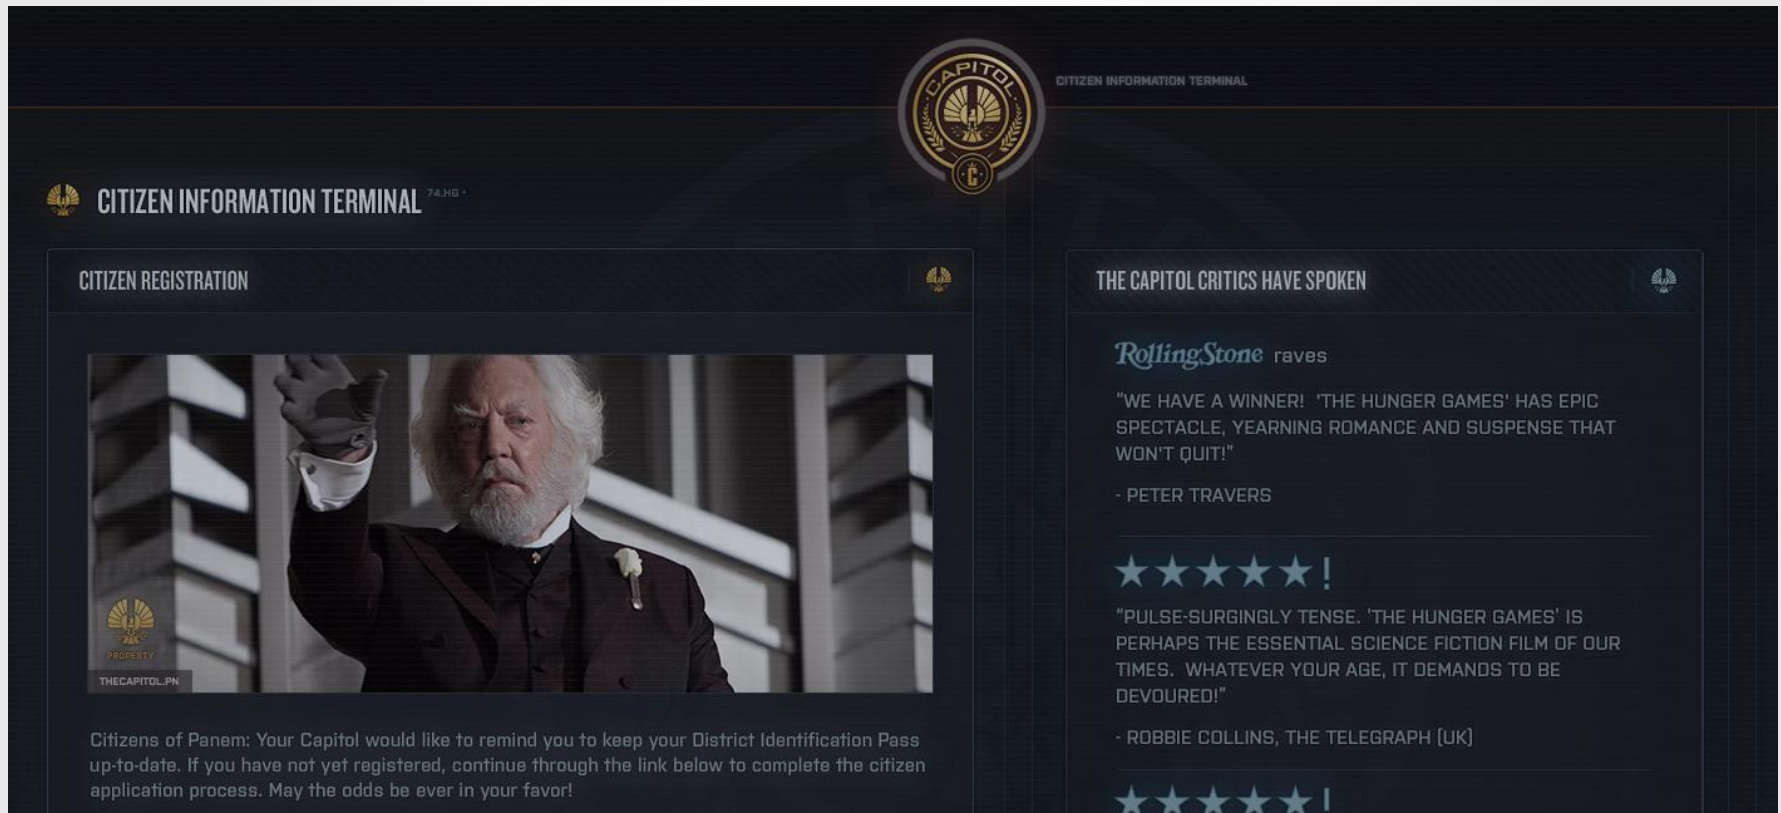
CAPITOL C

CITIZEN INFORMATION TERMINAL

CITIZEN INFORMATION TERMINAL 74.HG

CITIZEN REGISTRATION

PROPERTY

THECAPITOL.PN

Citizens of Panem: Your Capitol would like to remind you to keep your District Identification Pass up-to-date. If you have not yet registered, continue through the link below to complete the citizen application process. May the odds be ever in your favor!

THE CAPITOL CRITICS HAVE SPOKEN

RollingStone raves

"WE HAVE A WINNER! 'THE HUNGER GAMES' HAS EPIC SPECTACLE, YEARNING ROMANCE AND SUSPENSE THAT WON'T QUIT!"

- PETER TRAVERS

★★★★★!

"PULSE-SURGINGLY TENSE. 'THE HUNGER GAMES' IS PERHAPS THE ESSENTIAL SCIENCE FICTION FILM OF OUR TIMES. WHATEVER YOUR AGE, IT DEMANDS TO BE DEVOURED!"

- ROBBIE COLLINS, THE TELEGRAPH (UK)

★★★★★!